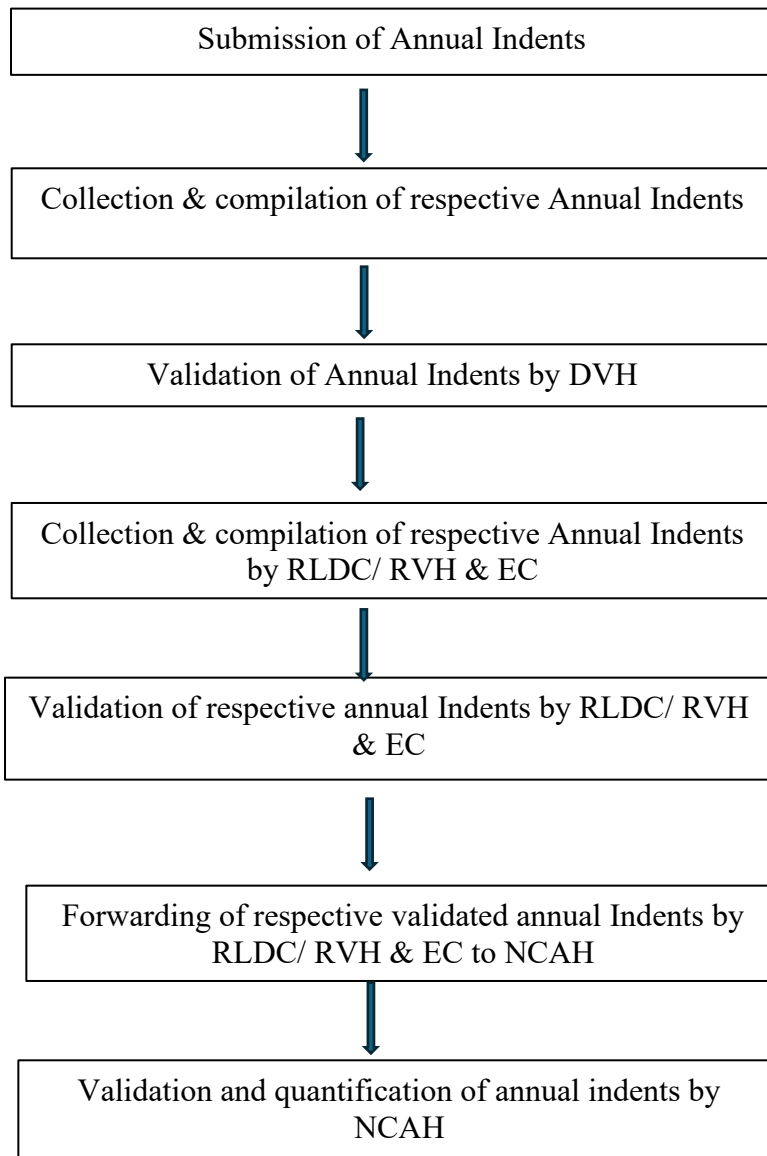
Submission of Annual Indents

Collection & compilation of respective Annual Indents

Validation of Annual Indents by DVH

Collection & compilation of respective Annual Indents by RLDC/ RVH & EC

Validation of respective annual Indents by RLDC/ RVH & EC

Forwarding of respective validated annual Indents by RLDC/ RVH & EC to NCAH

Validation and quantification of annual indents by NCAH